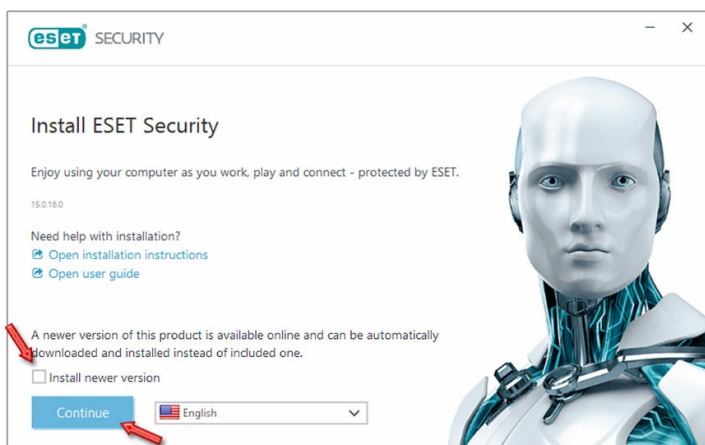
eset SECURITY

Install ESET Security

Enjoy using your computer as you work, play and connect - protected by ESET.

15.0.16.0

Need help with installation?
Open installation instructions
Open user guide

A newer version of this product is available online and can be automatically downloaded and installed instead of included one.

Install newer version

Continue

English